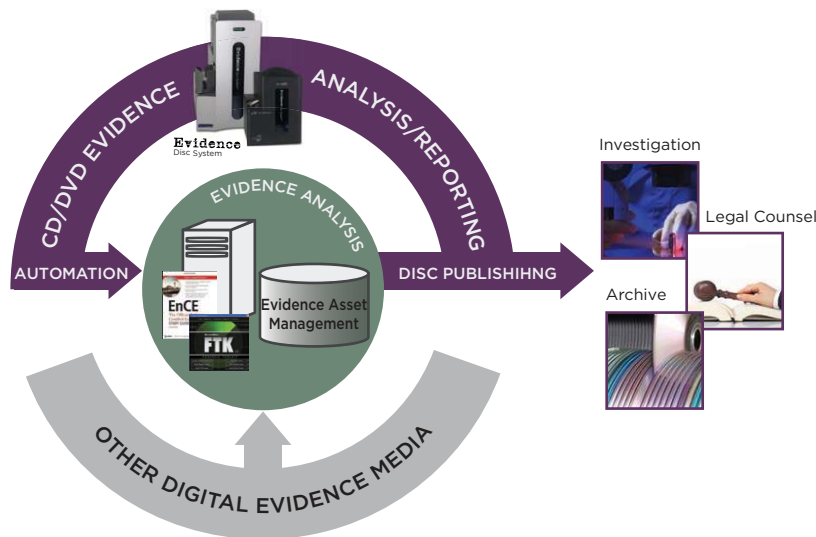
CD/DVD EVIDENCE

ANALYSIS/REPORTING

Evidence
Disc System

EVIDENCE ANALYSIS

AUTOMATION

EnCE

FTK

Evidence Asset Management

DISC PUBLISHIHNG

Investigation

Legal Counsel

Archive

OTHER DIGITAL EVIDENCE MEDIA